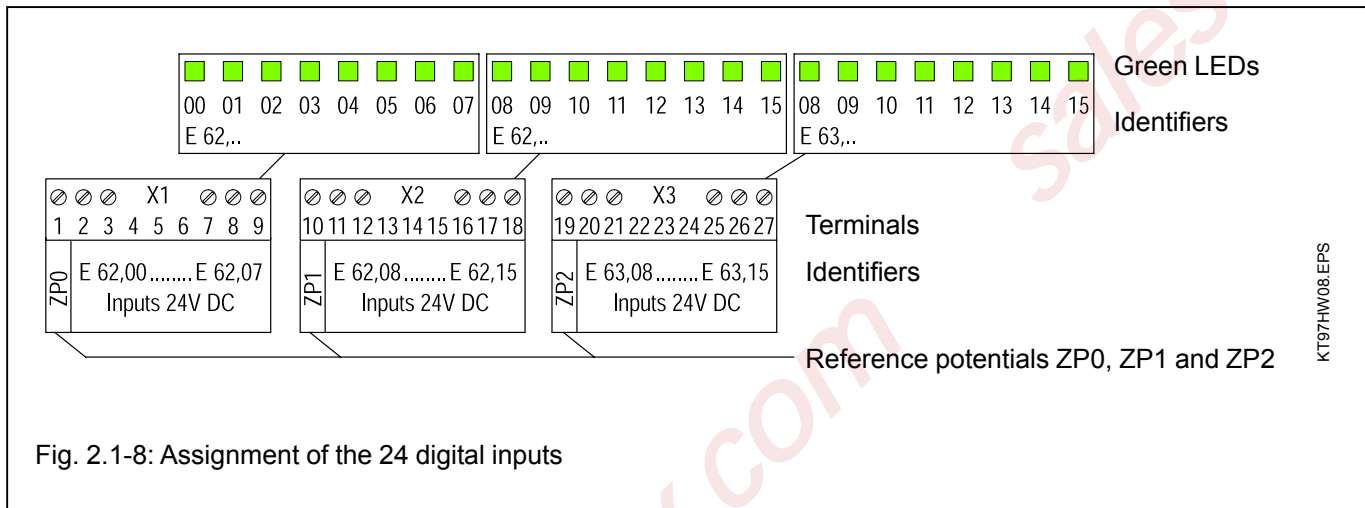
00 01 02 03 04 05 06 07
E 62,..

08 09 10 11 12 13 14 15
E 62,..

08 09 10 11 12 13 14 15
E 63,..

Green LEDs

Identifiers

X1
1 2 3 4 5 6 7 8 9
ZP0
E 62,00 ........ E 62,07
Inputs 24V DC

X2
10 11 12 13 14 15 16 17 18
ZP1
E 62,08 ........ E 62,15
Inputs 24V DC

X3
19 20 21 22 23 24 25 26 27
ZP2
E 63,08 ........ E 63,15
Inputs 24V DC

Terminals

Identifiers

Reference potentials ZP0, ZP1 and ZP2

KT97HW08.EPS

Fig. 2.1-8: Assignment of the 24 digital inputs